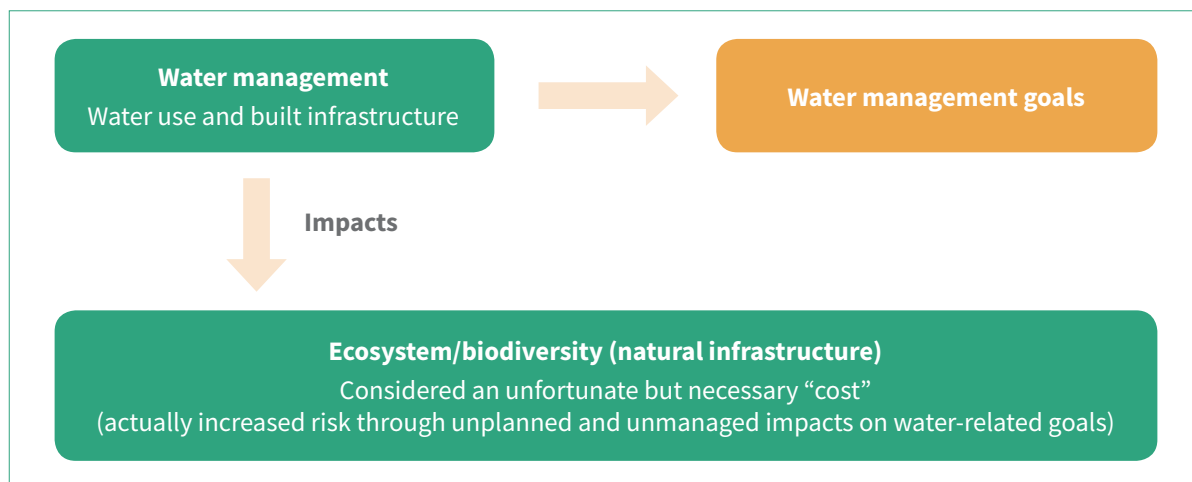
Water management
Water use and built infrastructure

Water management goals

Impacts

Ecosystem/biodiversity (natural infrastructure)
Considered an unfortunate but necessary “cost”
(actually increased risk through unplanned and unmanaged impacts on water-related goals)